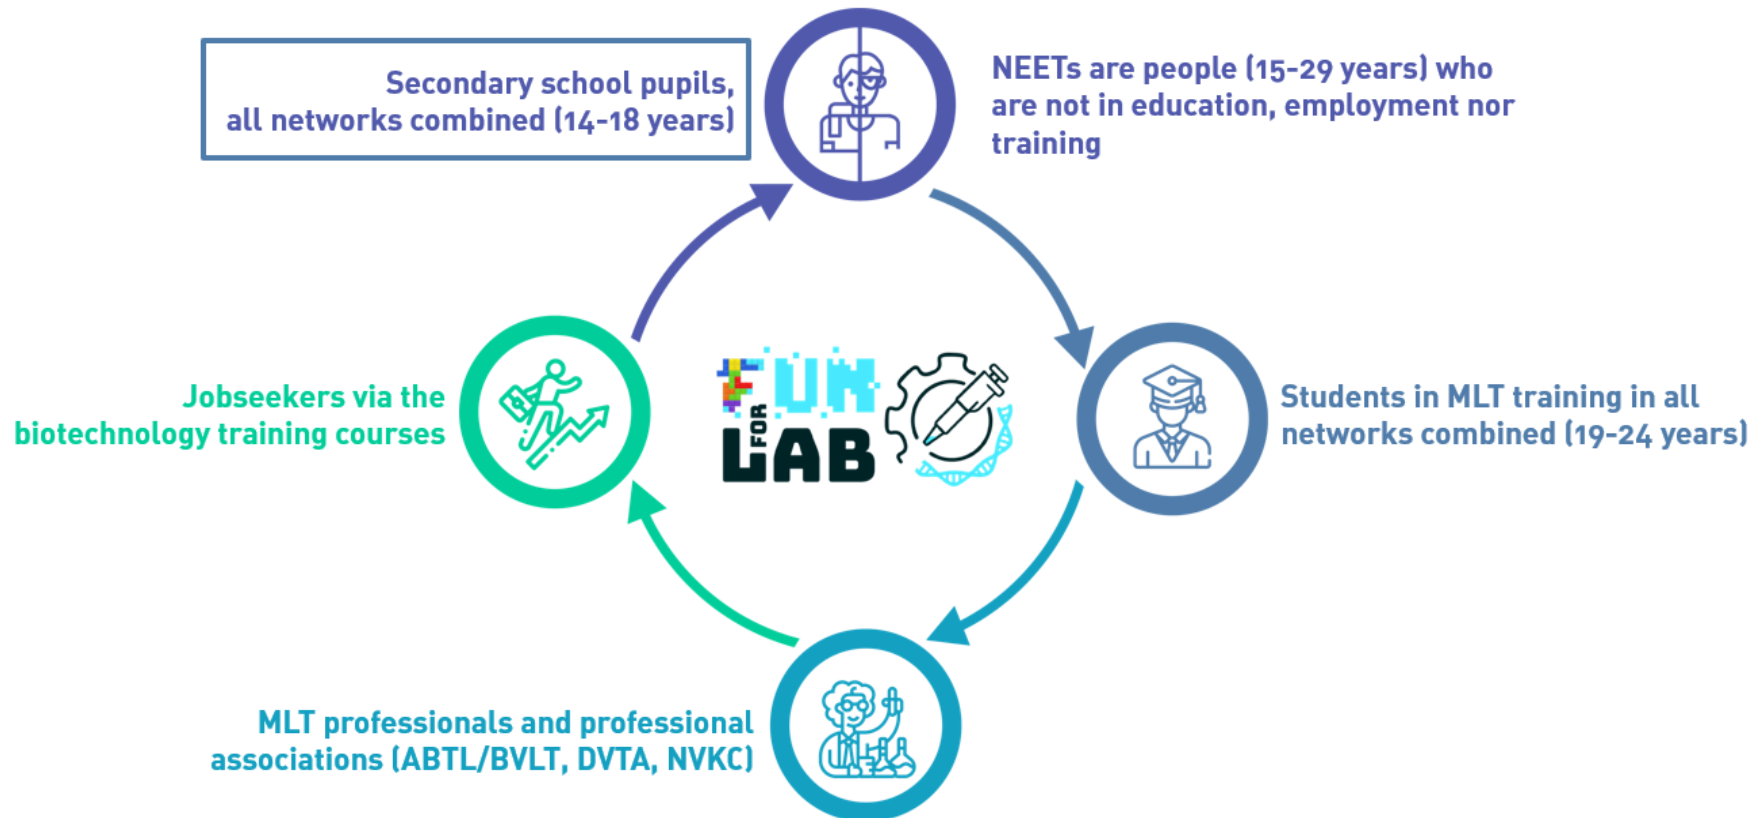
Secondary school pupils, all networks combined (14-18 years)

NEETs are people (15-29 years) who are not in education, employment nor training

FUN FOR LAB

Jobseekers via the biotechnology training courses

Students in MLT training in all networks combined (19-24 years)

MLT professionals and professional associations (ABTL/BVLT, DVTA, NVKC)